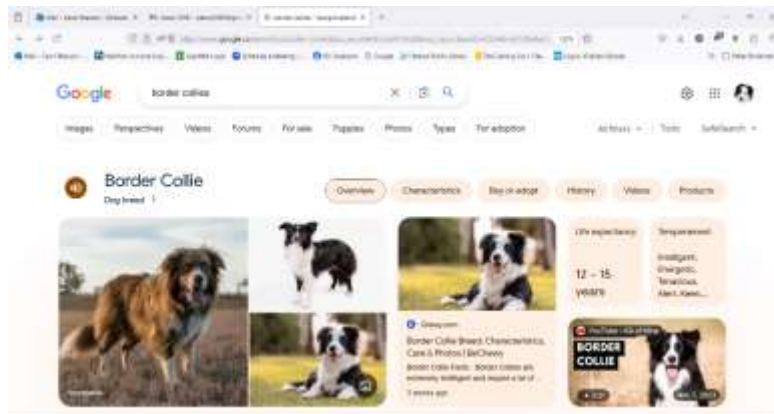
Google

border collies

Images Perspectives Videos Forums For sale Puppies Photos Types For adoption

All filters Tools SafeSearch

Border Collie

Dog breed

Overview Characteristics Buy or adopt History Videos Products

Chewy.com

Border Collie Breed: Characteristics, Care & Photos | BeChewy

Border Collie Facts · Border collies are extremely intelligent and require a lot of ...

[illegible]

Life expectancy

12 – 15 years

Temperament

Intelligent, Energetic, Tenacious, Alert, Keen, ...

YouTube · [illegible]

BORDER COLLIE